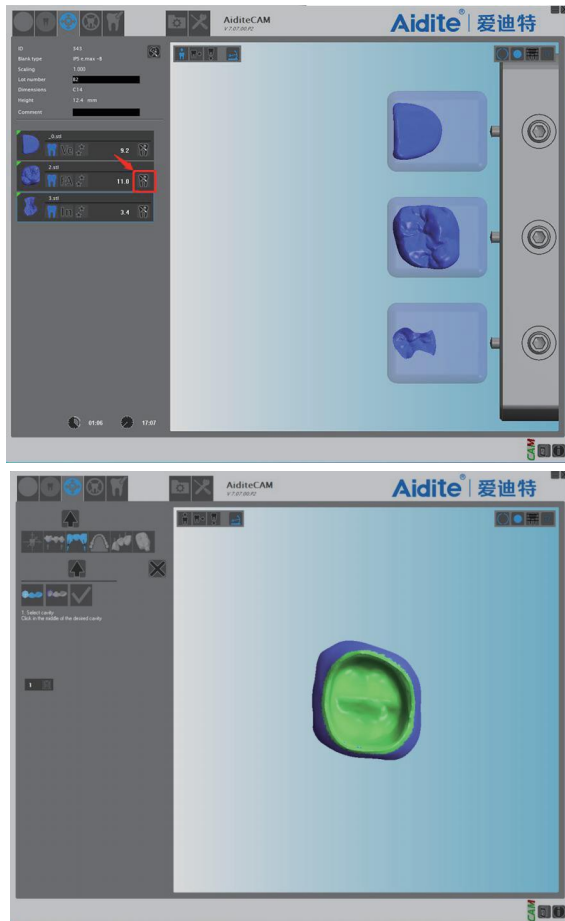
AiditeCAM
V 7.07.00 P2
Aidite® | 爱迪特

ID 543
Blank type IPS e.max - 8
Scaling 1.000
Lot number
Dimensions C14
Height 12.4 mm
Comment

_0.stl 9.2
2.stl 11.0
3.stl 3.4

01:06 17:07

AiditeCAM
V 7.07.00 P2
Aidite® | 爱迪特

1. Select cavity
Click in the middle of the desired cavity

1